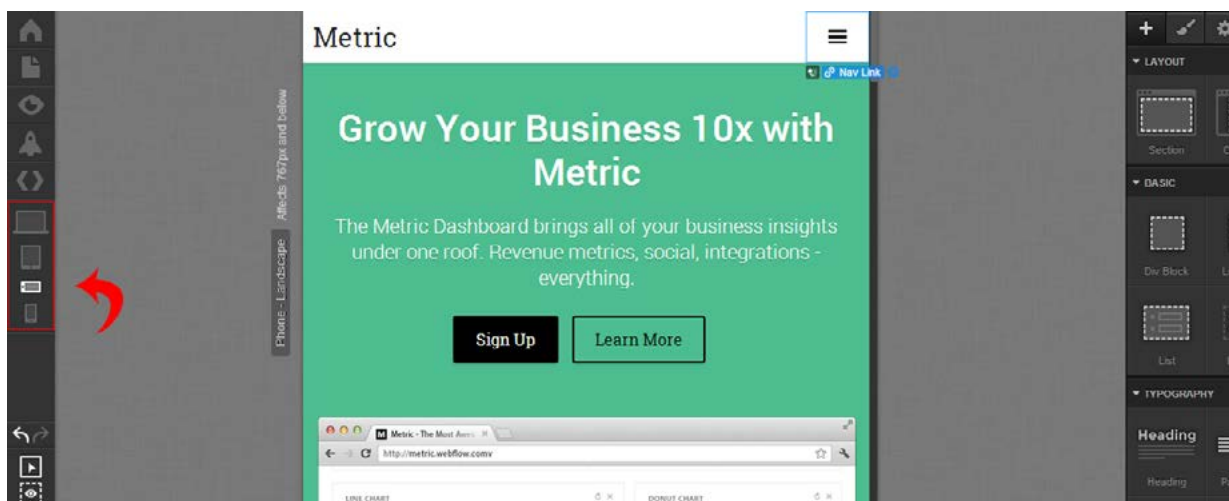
Metric

Nav Link

Affects 767px and below

Phone - Landscape

Grow Your Business 10x with Metric

The Metric Dashboard brings all of your business insights under one roof. Revenue metrics, social, integrations - everything.

Sign Up

Learn More

Metric - The Most Awes

http://metric.webflow.com/

LINE CHART

DONUT CHART

LAYOUT

Section

BASIC

Div Block

List

TYPOGRAPHY

Heading

Heading